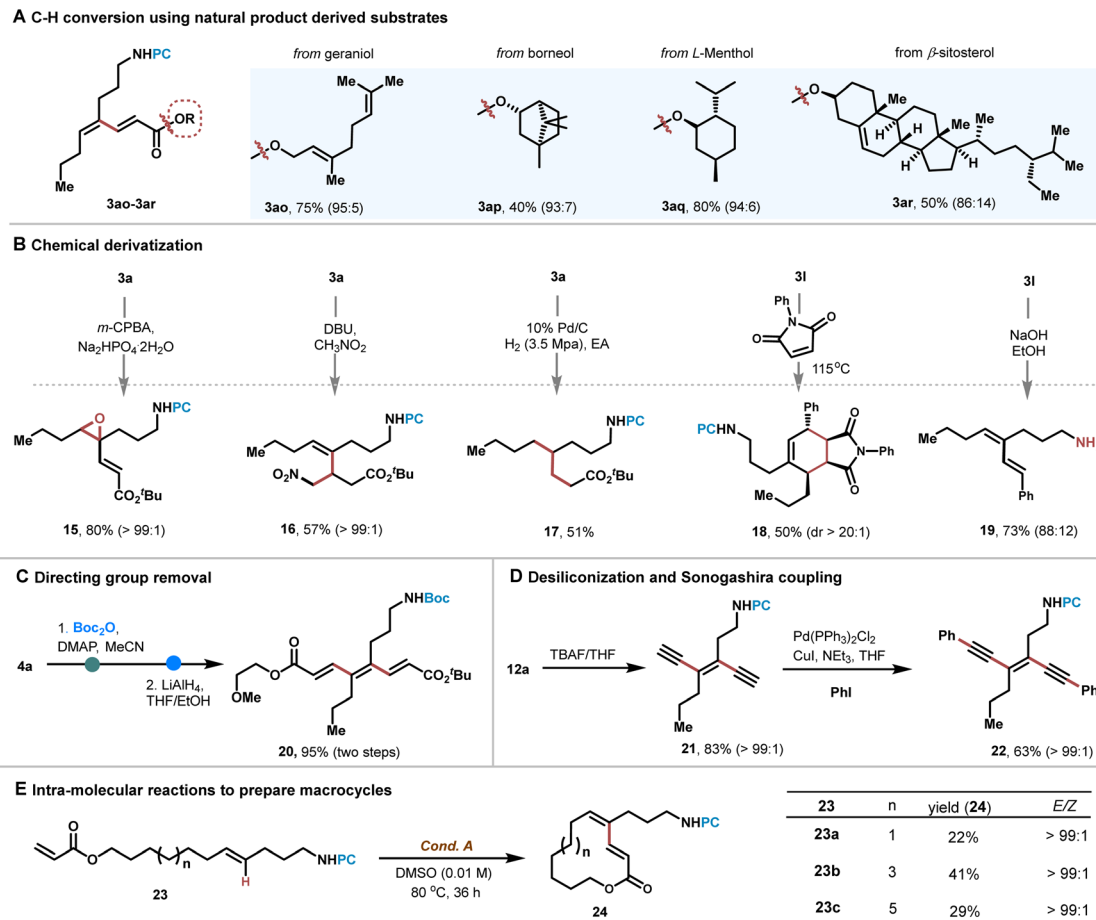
**A** C-H conversion using natural product derived substrates

NHPC

OR

O

Me

**3ao-3ar**

*from* geraniol

Me Me

O

Me

**3ao**, 75% (95:5)

*from* borneol

O

**3ap**, 40% (93:7)

*from* *L*-Menthol

O

**3aq**, 80% (94:6)

from $\beta$-sitosterol

O

Me

H

Me

H H

Me

Me

Me

**3ar**, 50% (86:14)

**B** Chemical derivatization

**3a**

*m*-CPBA, $Na_2HPO_4 \cdot 2H_2O$

O

NHPC

$CO_2{}^tBu$

**15**, 80% (> 99:1)

**3a**

DBU, $CH_3NO_2$

Me

NHPC

$O_2N$

$CO_2{}^tBu$

**16**, 57% (> 99:1)

**3a**

10% Pd/C

$H_2$ (3.5 Mpa), EA

Me

NHPC

$CO_2{}^tBu$

**17**, 51%

**3l**

Ph

N

O O

115$^o$C

PCHN

Ph

O

N—Ph

O

**18**, 50% (dr > 20:1)

**3l**

NaOH

EtOH

Me

NH

Ph

**19**, 73% (88:12)

**C** Directing group removal

**4a**

1. **$Boc_2O$**, DMAP, MeCN

2. $LiAlH_4$, THF/EtOH

NHBoc

O

O

OMe

$CO_2{}^tBu$

Et

**20**, 95% (two steps)

**D** Desiliconization and Sonogashira coupling

**12a**

TBAF/THF

NHPC

Me

**21**, 83% (> 99:1)

$Pd(PPh_3)_2Cl_2$

CuI, $NEt_3$, THF

**PhI**

Ph

NHPC

Ph

Et

**22**, 63% (> 99:1)

**E** Intra-molecular reactions to prepare macrocycles

O

O

n

NHPC

H

**23**

*Cond. A*

DMSO (0.01 M)

80 $^o$C, 36 h

n

NHPC

O O

**24**

| **23** | n | yield (**24**) | *E/Z* |
|---|---|---|---|
| **23a** | 1 | 22% | > 99:1 |
| **23b** | 3 | 41% | > 99:1 |
| **23c** | 5 | 29% | > 99:1 |